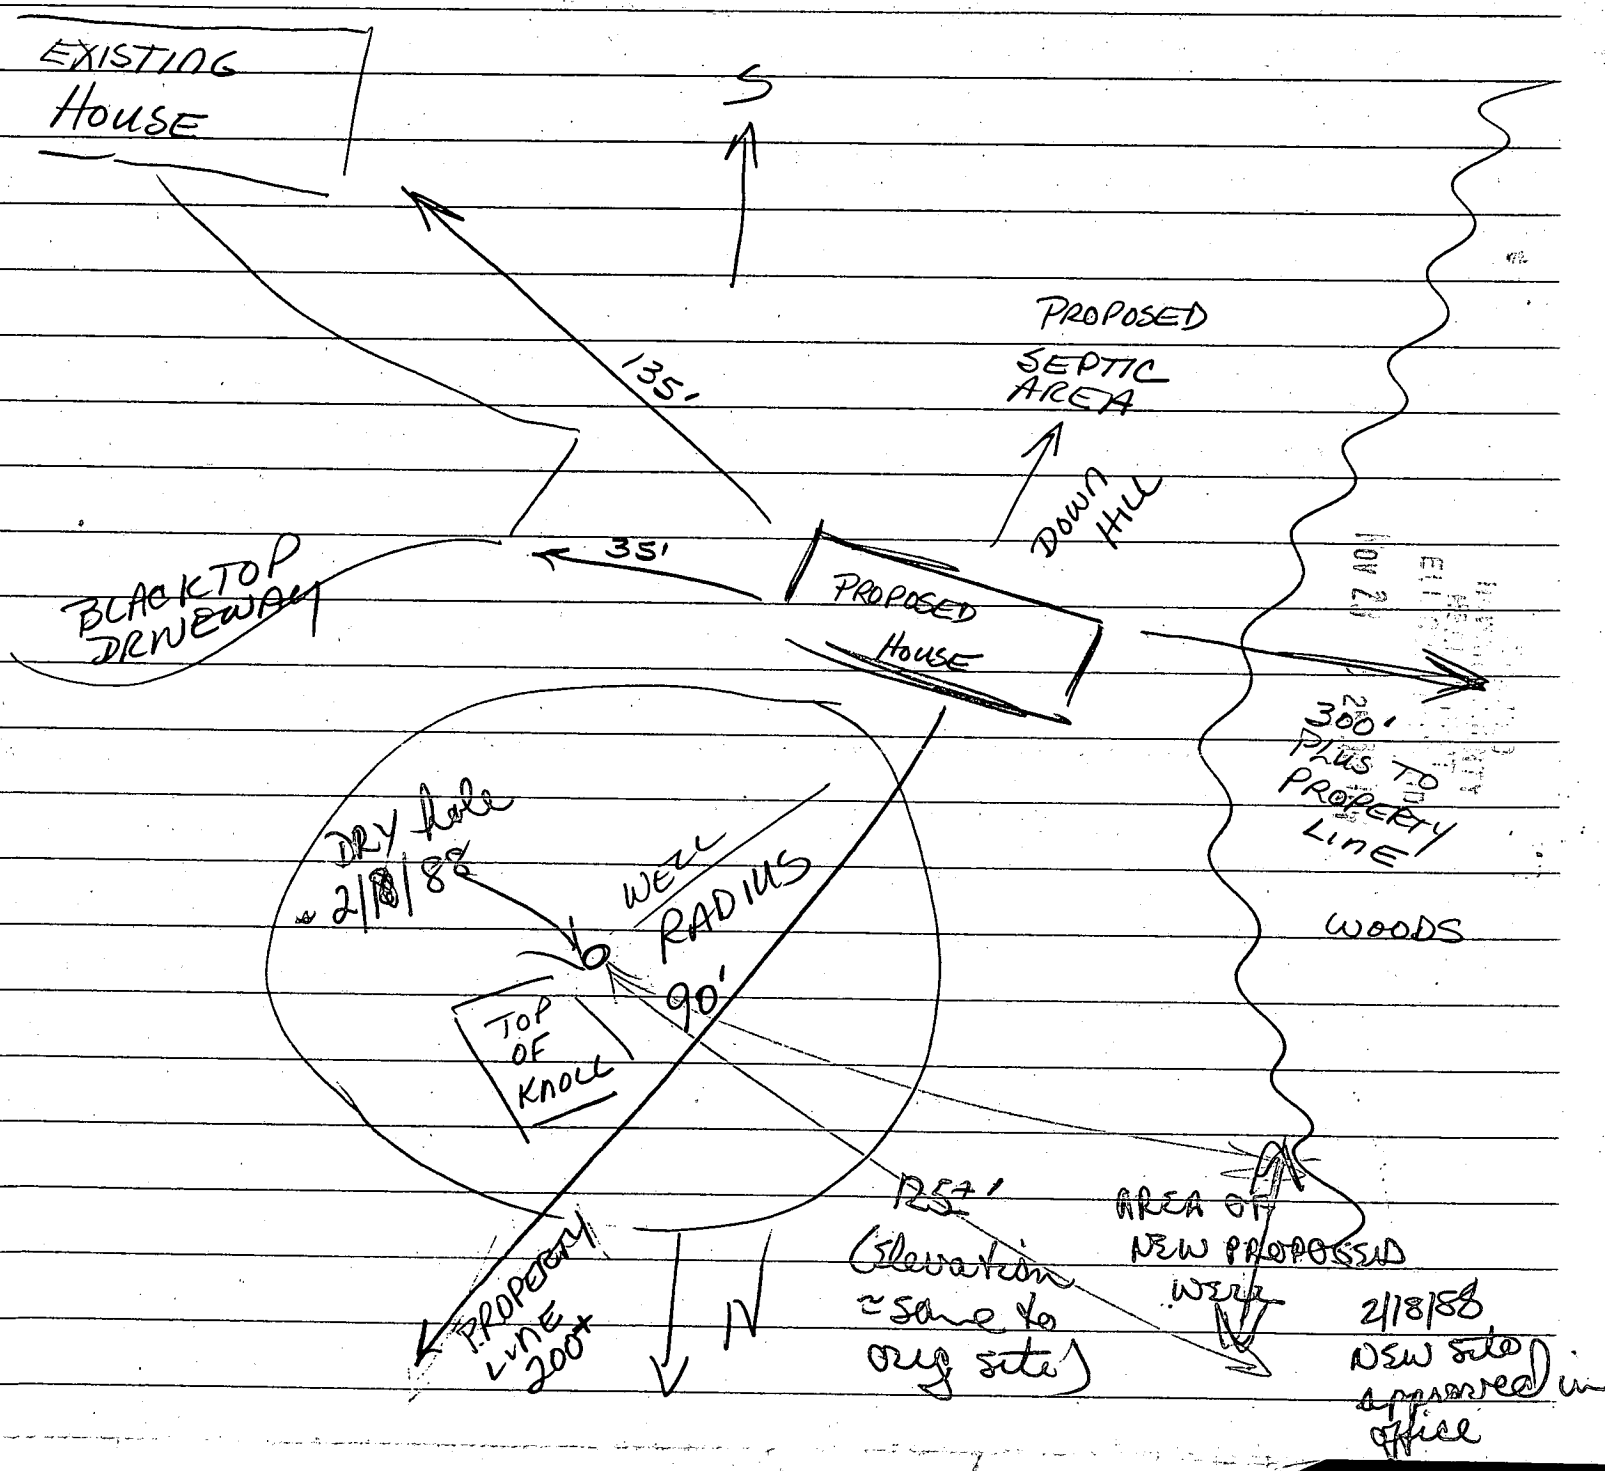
EXISTING House

S

135'

PROPOSED SEPTIC AREA

DOWN HILL

35'

BLACKTOP DRIVEWAY

PROPOSED House

300' PLUS TO PROPERTY LINE

NOV 27 AO1

DRY hole 2/18/88

WELL RADIUS 90'

WOODS

TOP OF KNOLL

125'
(elevation ≈ same to orig site)

AREA OF NEW PROPOSED WELL

PROPERTY LINE 200+

N

2/18/88
NEW site approved in office